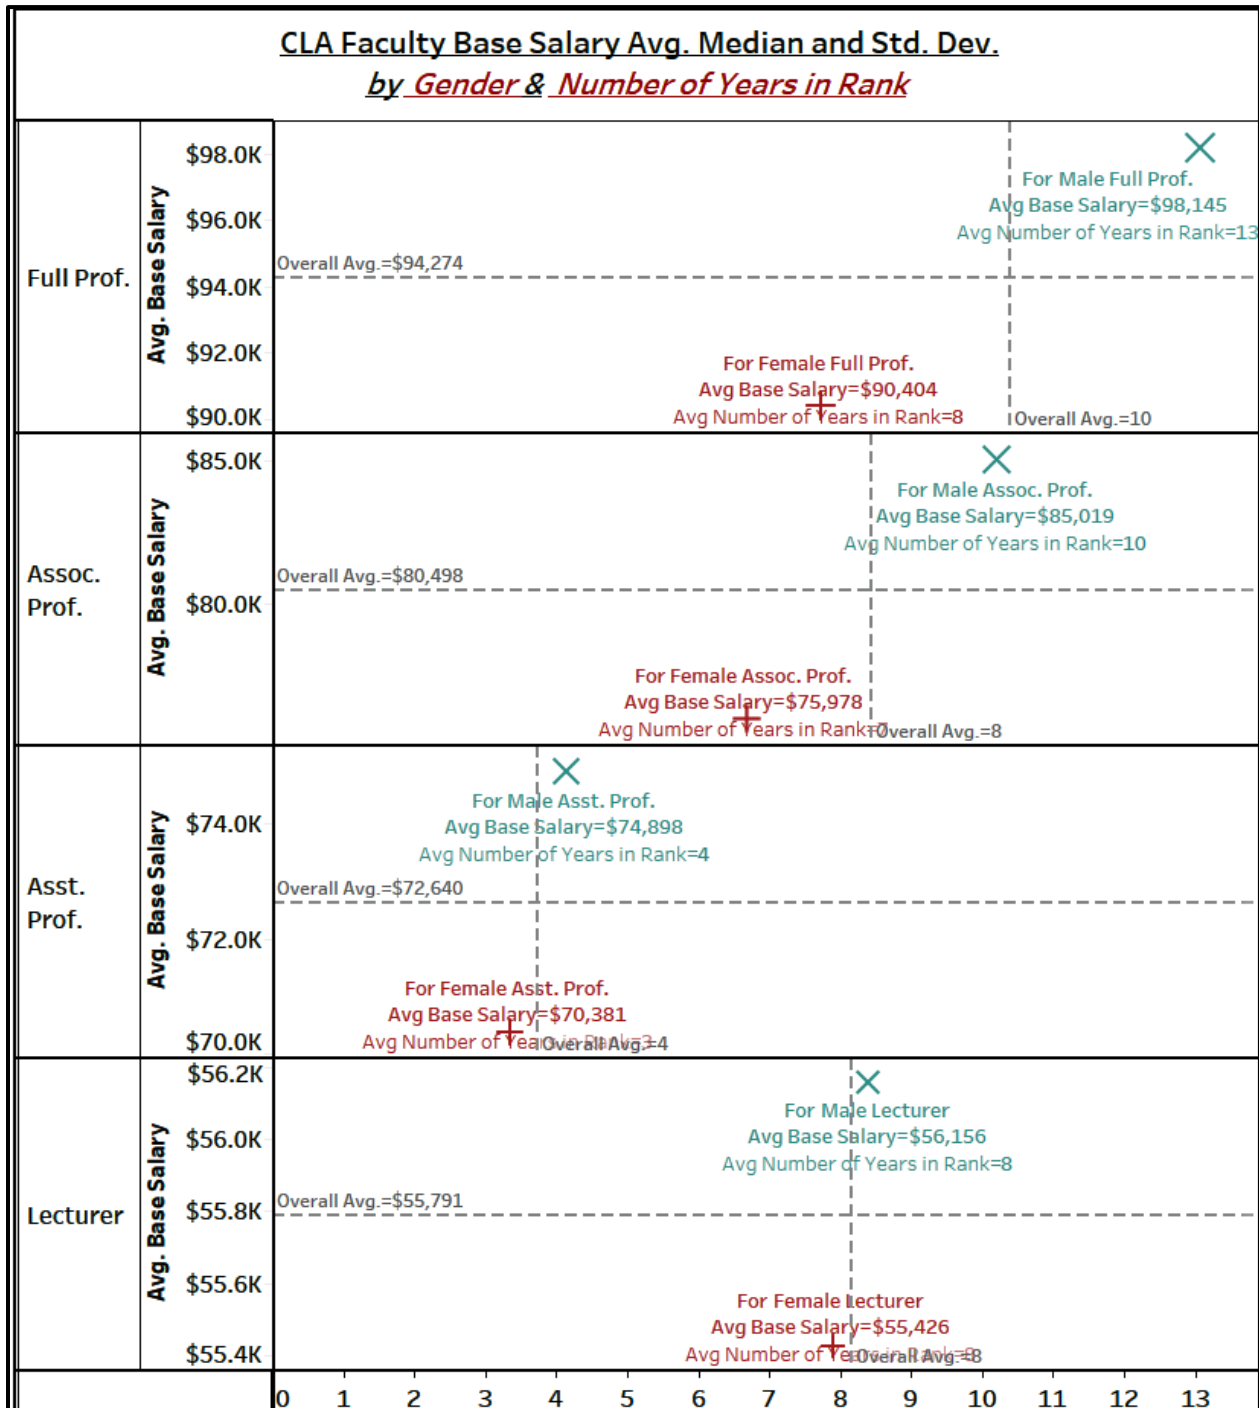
CLA Faculty Base Salary Avg. Median and Std. Dev.
by Gender & Number of Years in Rank

Full Prof.
Avg. Base Salary
$98.0K
$96.0K
$94.0K
$92.0K
$90.0K
For Male Full Prof.
Avg Base Salary=$98,145
Avg Number of Years in Rank=13
Overall Avg.=$94,274
For Female Full Prof.
Avg Base Salary=$90,404
Avg Number of Years in Rank=8
Overall Avg.=10

Assoc. Prof.
Avg. Base Salary
$85.0K
$80.0K
For Male Assoc. Prof.
Avg Base Salary=$85,019
Avg Number of Years in Rank=10
Overall Avg.=$80,498
For Female Assoc. Prof.
Avg Base Salary=$75,978
Avg Number of Years in Rank=7
Overall Avg.=8

Asst. Prof.
Avg. Base Salary
$74.0K
$72.0K
$70.0K
For Male Asst. Prof.
Avg Base Salary=$74,898
Avg Number of Years in Rank=4
Overall Avg.=$72,640
For Female Asst. Prof.
Avg Base Salary=$70,381
Avg Number of Years in Rank=3
Overall Avg.=4

Lecturer
Avg. Base Salary
$56.2K
$56.0K
$55.8K
$55.6K
$55.4K
For Male Lecturer
Avg Base Salary=$56,156
Avg Number of Years in Rank=8
Overall Avg.=$55,791
For Female Lecturer
Avg Base Salary=$55,426
Avg Number of Years in Rank=8
Overall Avg.=8

0 1 2 3 4 5 6 7 8 9 10 11 12 13